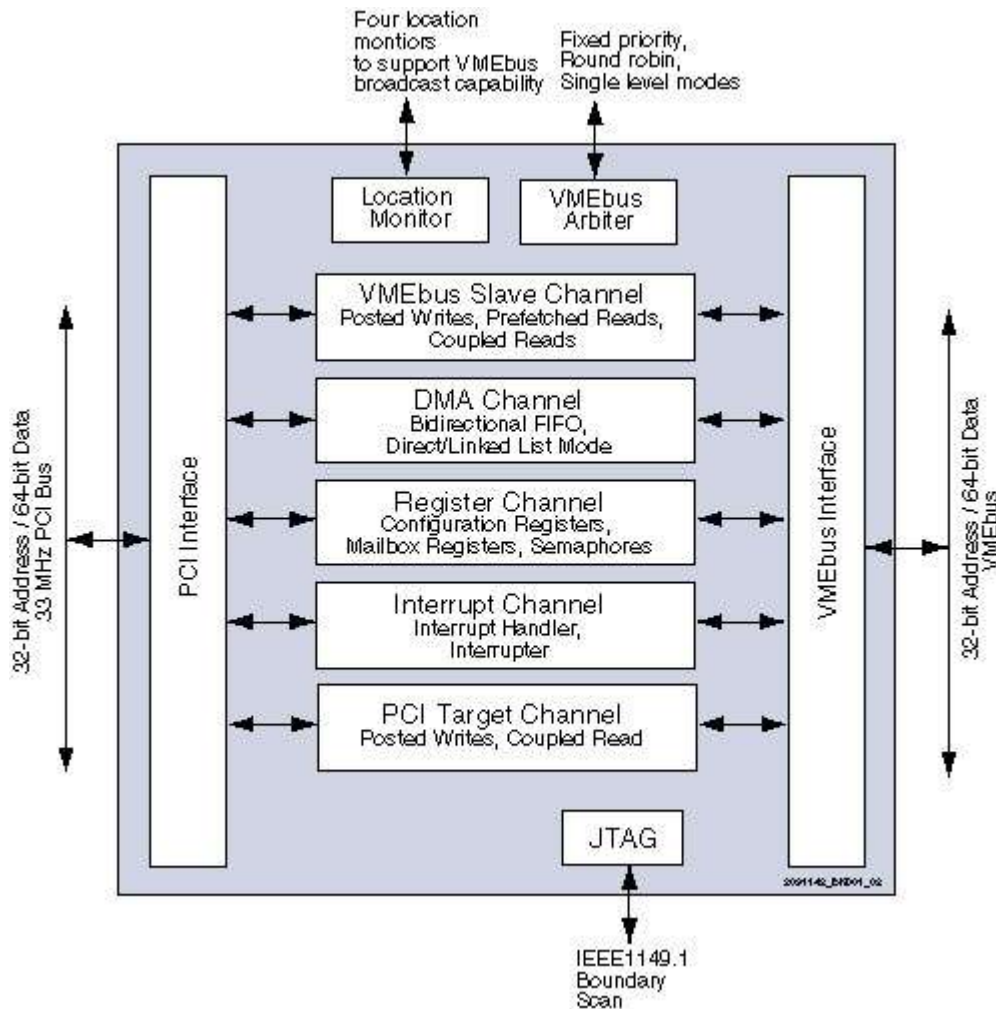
Four location montiors to support VMEbus broadcast capability

Fixed priority, Round robin, Single level modes

Location Monitor

VMEbus Arbiter

32-bit Address / 64-bit Data 33 MHz PCI Bus

PCI Interface

VMEbus Slave Channel
Posted Writes, Prefetched Reads, Coupled Reads

DMA Channel
Bidirectional FIFO, Direct/Linked List Mode

Register Channel
Configuration Registers, Mailbox Registers, Semaphores

Interrupt Channel
Interrupt Handler, Interrupter

PCI Target Channel
Posted Writes, Coupled Read

VMEbus Interface

32-bit Address / 64-bit Data VMEbus

JTAG

2091142_BK001_02

IEEE1149.1 Boundary Scan